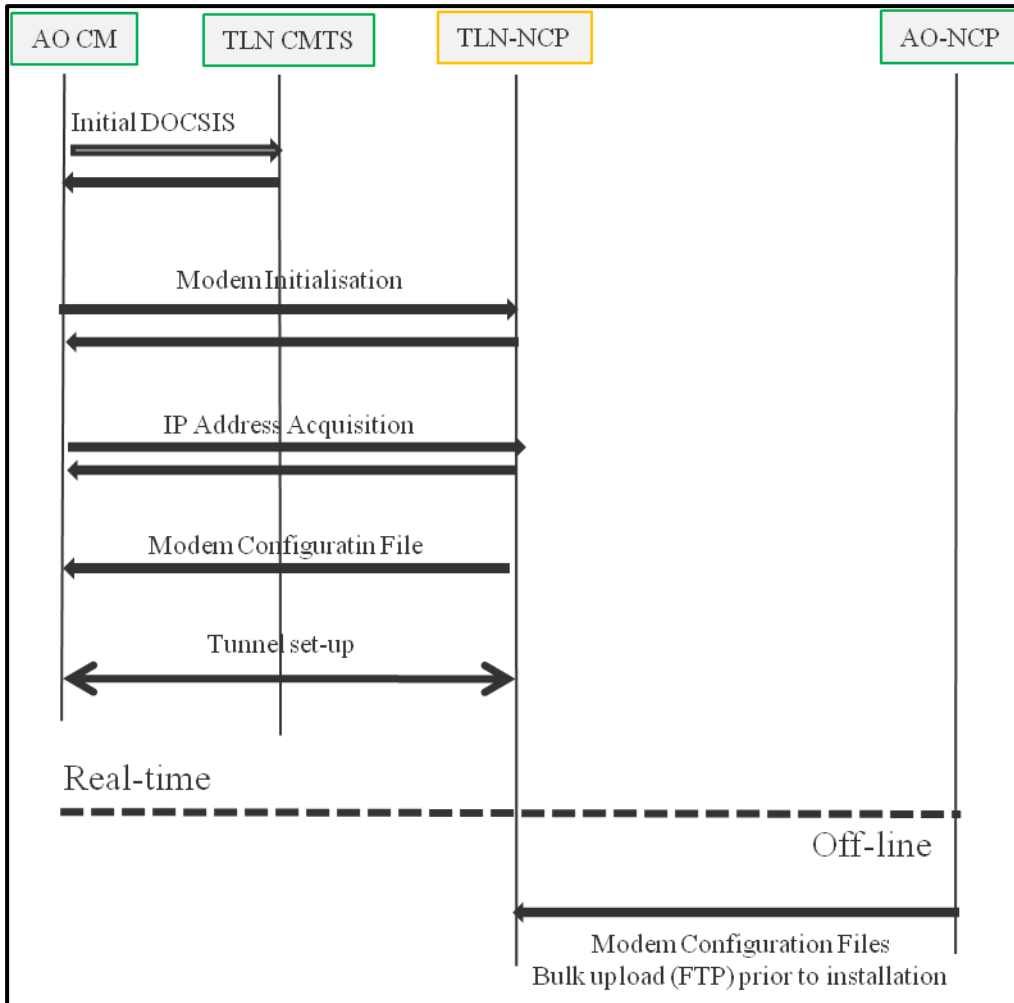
AO CM
TLN CMTS
TLN-NCP
AO-NCP

Initial DOCSIS

Modem Initialisation

IP Address Acquisition

Modem Configuratin File

Tunnel set-up

Real-time

Off-line

Modem Configuration Files
Bulk upload (FTP) prior to installation